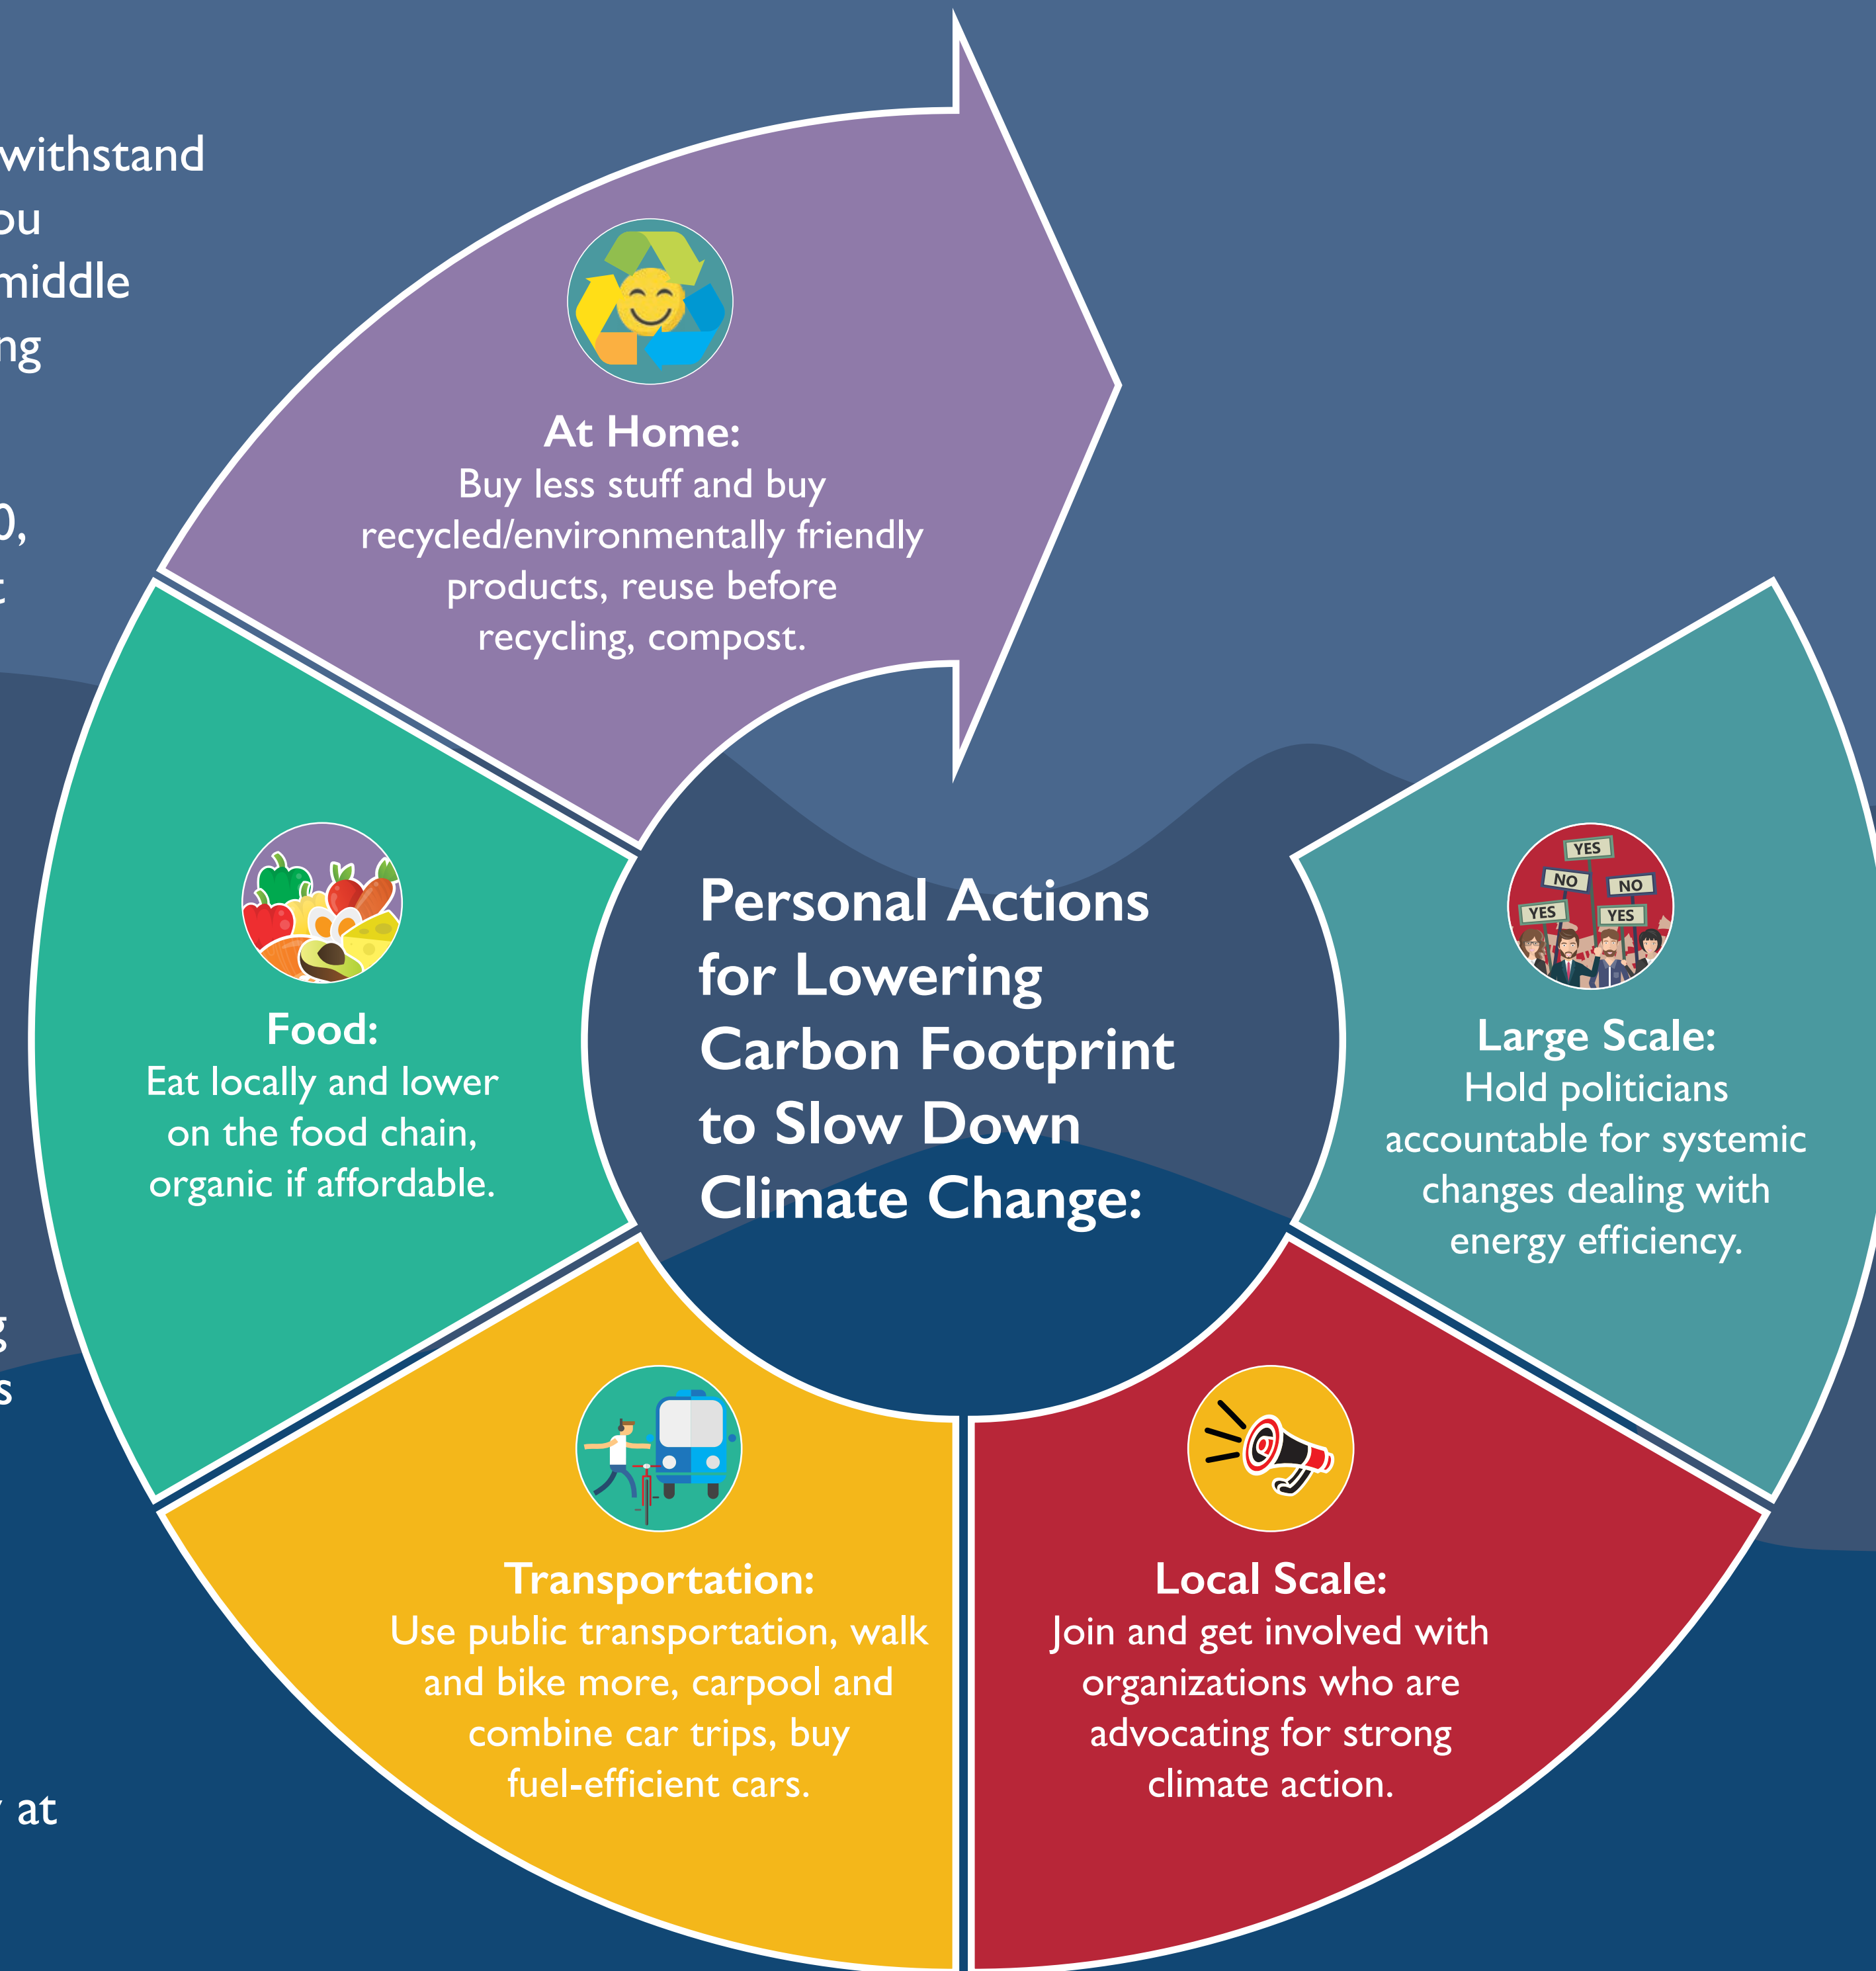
withstand
ou
middle
ng

0,
t

g
s

at

Personal Actions for Lowering Carbon Footprint to Slow Down Climate Change:

At Home:
Buy less stuff and buy recycled/environmentally friendly products, reuse before recycling, compost.

Large Scale:
Hold politicians accountable for systemic changes dealing with energy efficiency.

YES
NO
NO
YES
YES

Local Scale:
Join and get involved with organizations who are advocating for strong climate action.

Transportation:
Use public transportation, walk and bike more, carpool and combine car trips, buy fuel-efficient cars.

Food:
Eat locally and lower on the food chain, organic if affordable.